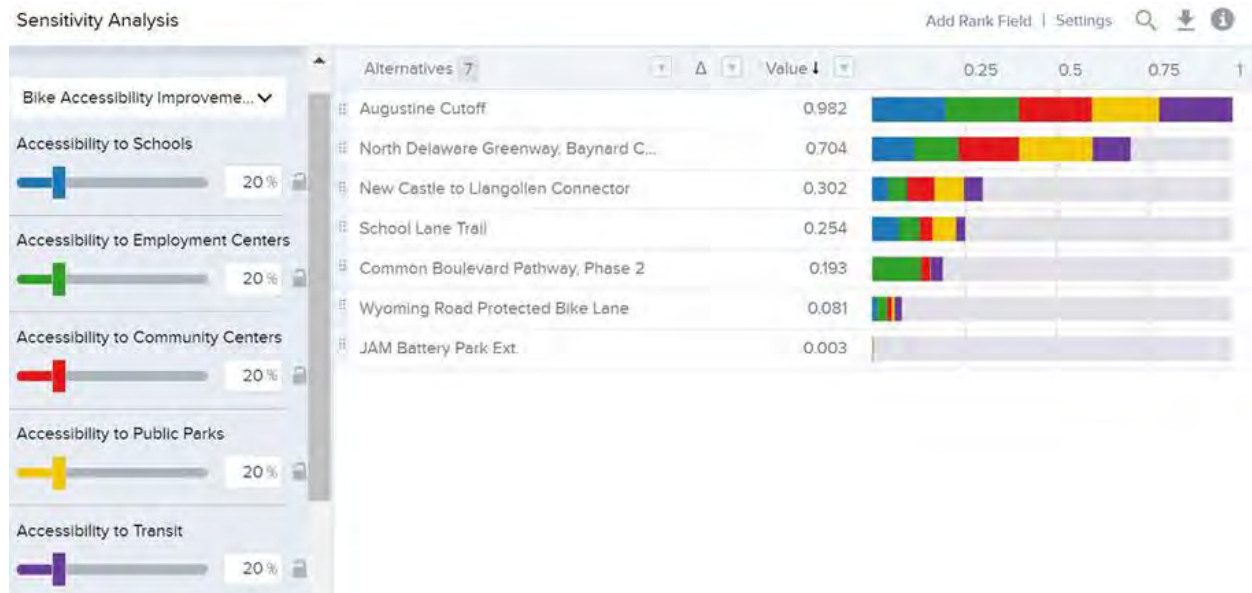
Sensitivity Analysis

Add Rank Field | Settings

Bike Accessibility Improveme...

Accessibility to Schools

20%

Accessibility to Employment Centers

20%

Accessibility to Community Centers

20%

Accessibility to Public Parks

20%

Accessibility to Transit

20%

| Alternatives 7 | Δ | Value ↓ | 0.25 0.5 0.75 1 |
|---|---|---|---|
| Augustine Cutoff | | 0.982 | |
| North Delaware Greenway, Baynard C... | | 0.704 | |
| New Castle to Llangollen Connector | | 0.302 | |
| School Lane Trail | | 0.254 | |
| Common Boulevard Pathway, Phase 2 | | 0.193 | |
| Wyoming Road Protected Bike Lane | | 0.081 | |
| JAM Battery Park Ext. | | 0.003 | |